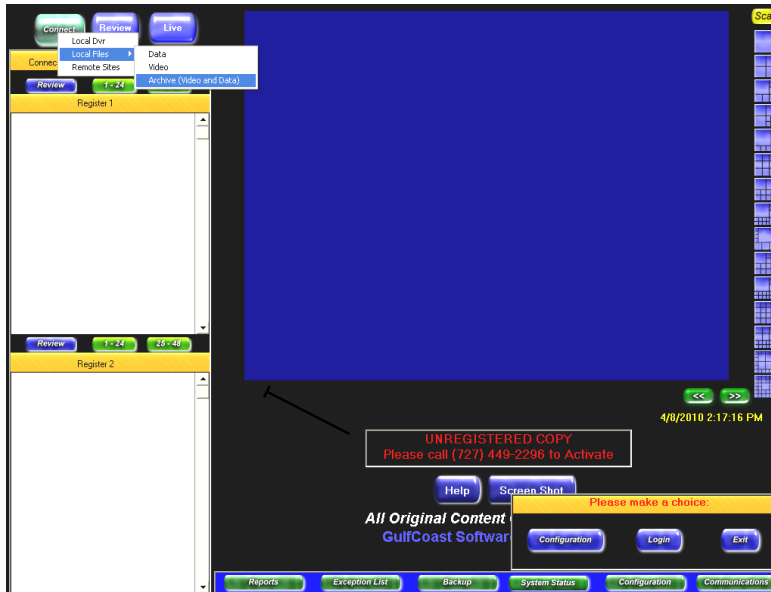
Connect Review Live

Local Dvr
Local Files
Remote Sites

Data
Video
Archive (Video and Data)

Connec

Review 1 - 24

Register 1

Review 1 - 24 25 - 48

Register 2

Sca

<< >>

4/8/2010 2:17:16 PM

UNREGISTERED COPY
Please call (727) 449-2296 to Activate

Help Screen Shot

All Original Content
GulfCoast Softwar

Please make a choice:

Configuration Login Exit

Reports Exception List Backup System Status Configuration Communications